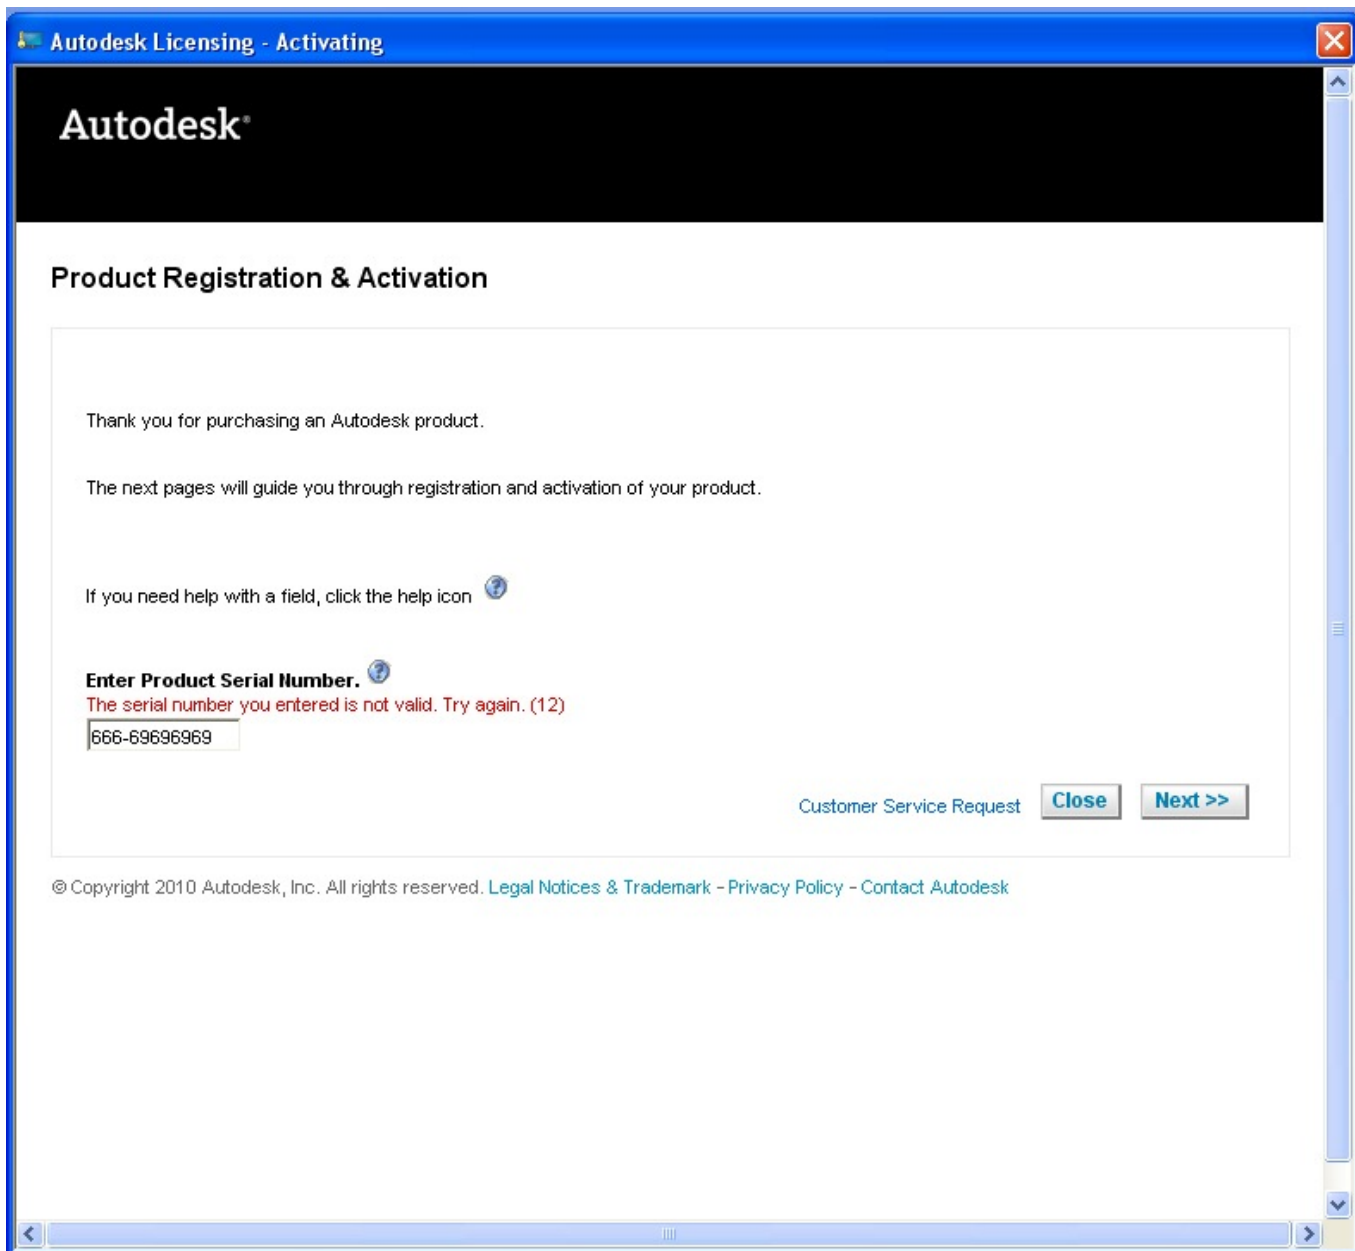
Autodesk Licensing - Activating

Autodesk

Product Registration & Activation

Thank you for purchasing an Autodesk product.

The next pages will guide you through registration and activation of your product.

If you need help with a field, click the help icon

Enter Product Serial Number.
The serial number you entered is not valid. Try again. (12)
666-69696969

Customer Service Request Close Next >>

© Copyright 2010 Autodesk, Inc. All rights reserved. Legal Notices & Trademark - Privacy Policy - Contact Autodesk